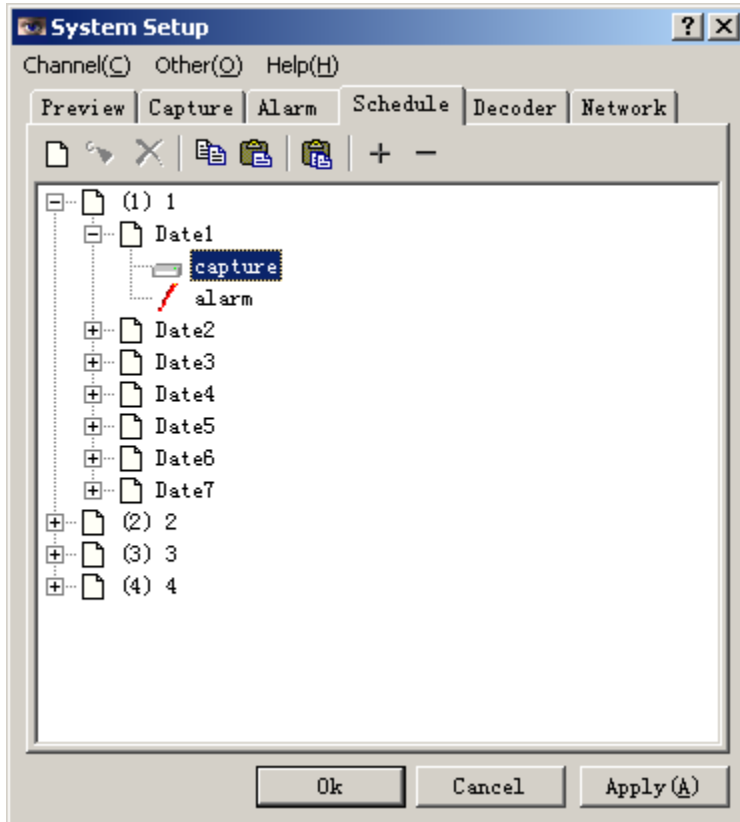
System Setup

? X

Channel(C) Other(O) Help(H)

Preview | Capture | Alarm | Schedule | Decoder | Network

+ −

(1) 1
Date1
capture
alarm
Date2
Date3
Date4
Date5
Date6
Date7
(2) 2
(3) 3
(4) 4

Ok Cancel Apply(A)